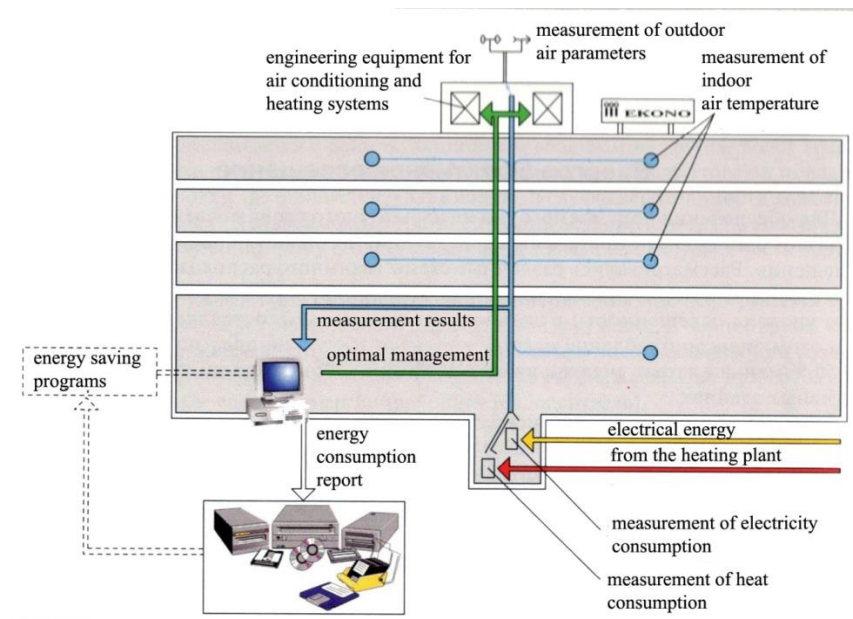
measurement of outdoor air parameters

engineering equipment for air conditioning and heating systems

measurement of indoor air temperature

EKONO

measurement results

optimal management

energy saving programs

energy consumption report

electrical energy

from the heating plant

measurement of electricity consumption

measurement of heat consumption